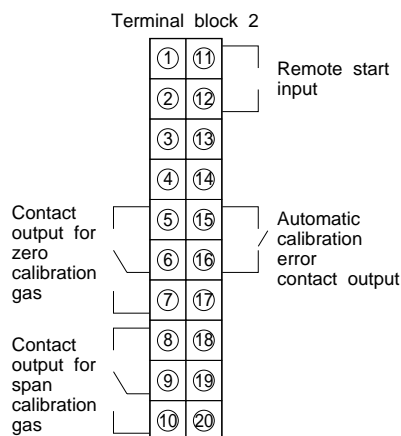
Terminal block 2

①

⑪

Remote start input

②

⑫

③

⑬

④

⑭

Contact output for zero calibration gas

⑤

⑮

Automatic calibration error contact output

⑥

⑯

⑦

⑰

Contact output for span calibration gas

⑧

⑱

⑨

⑲

⑩

⑳